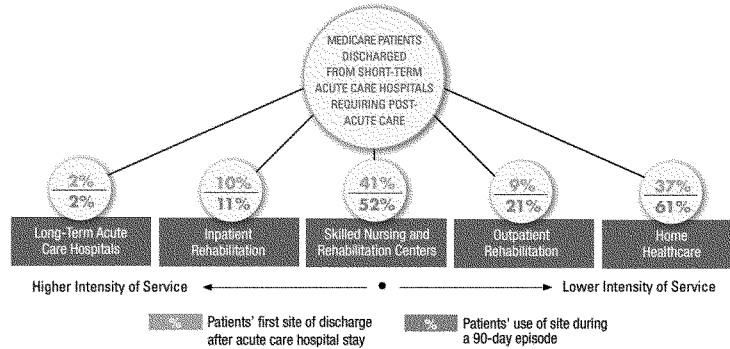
MEDICARE PATIENTS DISCHARGED FROM SHORT-TERM ACUTE CARE HOSPITALS REQUIRING POST-ACUTE CARE

2%
2%
Long-Term Acute Care Hospitals

10%
11%
Inpatient Rehabilitation

41%
52%
Skilled Nursing and Rehabilitation Centers

9%
21%
Outpatient Rehabilitation

37%
61%
Home Healthcare

Higher Intensity of Service ← • → Lower Intensity of Service

% Patients' first site of discharge after acute care hospital stay

% Patients' use of site during a 90-day episode